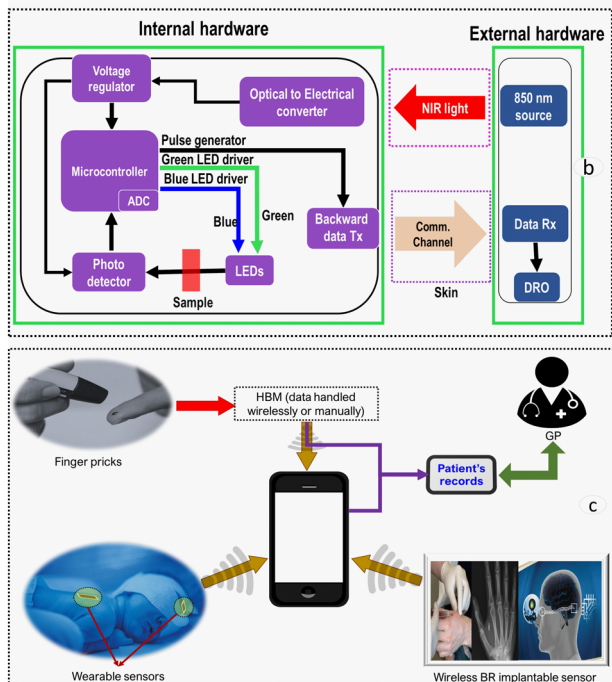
Internal hardware

External hardware

Voltage regulator

Optical to Electrical converter

NIR light

850 nm source

Pulse generator

Microcontroller

Green LED driver

Blue LED driver

ADC

Blue

Green

Backward data Tx

Comm. Channel

Data Rx

b

Photo detector

LEDs

Sample

Skin

DRO

HBM (data handled wirelessly or manually)

GP

Finger pricks

Patient's records

c

Wearable sensors

Wireless BR implantable sensor